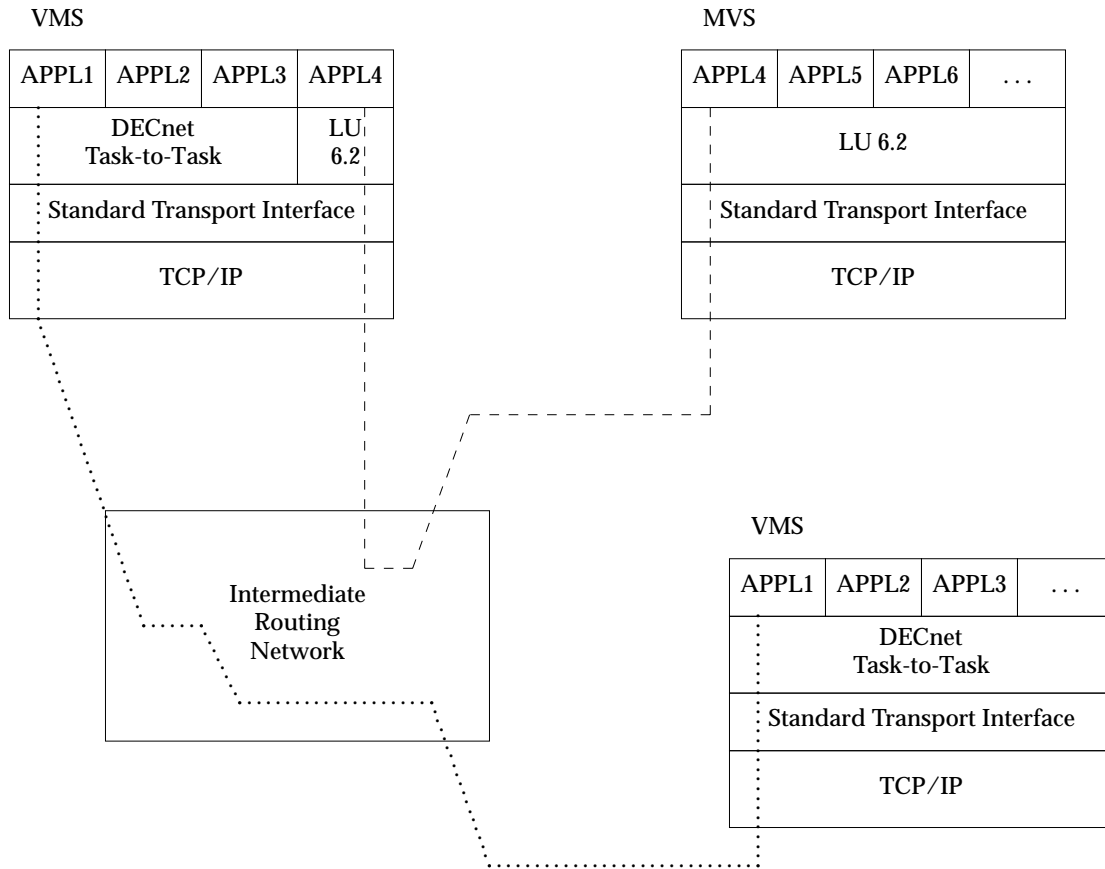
VMS

| APPL1 | APPL2 | APPL3 | APPL4 |
|---|---|---|---|
| DECnet Task-to-Task | | | LU 6.2 |
| Standard Transport Interface | | | |
| TCP/IP | | | |

MVS

| APPL4 | APPL5 | APPL6 | . . . |
|---|---|---|---|
| LU 6.2 | | | |
| Standard Transport Interface | | | |
| TCP/IP | | | |

Intermediate Routing Network

VMS

| APPL1 | APPL2 | APPL3 | . . . |
|---|---|---|---|
| DECnet Task-to-Task | | | |
| Standard Transport Interface | | | |
| TCP/IP | | | |